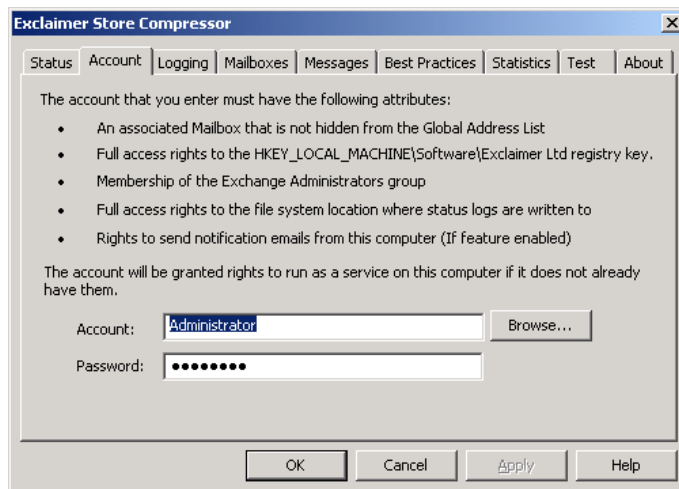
Exclaimer Store Compressor

Status | Account | Logging | Mailboxes | Messages | Best Practices | Statistics | Test | About

The account that you enter must have the following attributes:

- An associated Mailbox that is not hidden from the Global Address List
- Full access rights to the HKEY_LOCAL_MACHINE\Software\Exclaimer Ltd registry key.
- Membership of the Exchange Administrators group
- Full access rights to the file system location where status logs are written to
- Rights to send notification emails from this computer (If feature enabled)

The account will be granted rights to run as a service on this computer if it does not already have them.

Account: Administrator
Browse...

Password: ••••••••

OK | Cancel | Apply | Help